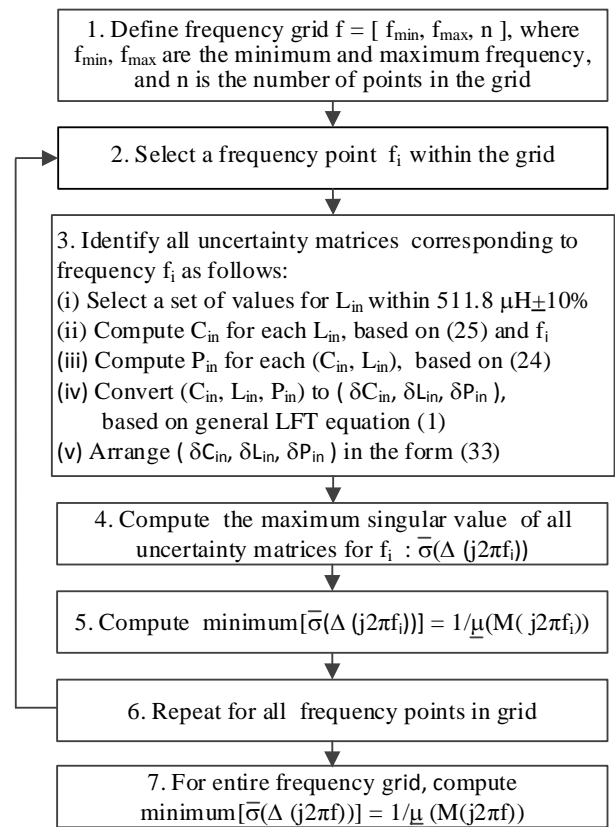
1. Define frequency grid f = [ $f_{min}$, $f_{max}$, n ], where $f_{min}$, $f_{max}$ are the minimum and maximum frequency, and n is the number of points in the grid

2. Select a frequency point $f_i$ within the grid

3. Identify all uncertainty matrices corresponding to frequency $f_i$ as follows:
(i) Select a set of values for $L_{in}$ within 511.8 μH$\pm$10%
(ii) Compute $C_{in}$ for each $L_{in}$, based on (25) and $f_i$
(iii) Compute $P_{in}$ for each ($C_{in}$, $L_{in}$), based on (24)
(iv) Convert ($C_{in}$, $L_{in}$, $P_{in}$) to ( $\delta C_{in}$, $\delta L_{in}$, $\delta P_{in}$ ), based on general LFT equation (1)
(v) Arrange ( $\delta C_{in}$, $\delta L_{in}$, $\delta P_{in}$ ) in the form (33)

4. Compute the maximum singular value of all uncertainty matrices for $f_i$ : $\bar{\sigma}(\Delta\ (j2\pi f_i))$

5. Compute minimum[$\bar{\sigma}(\Delta\ (j2\pi f_i))$] = $1/\underline{\mu}(M(\ j2\pi f_i))$

6. Repeat for all frequency points in grid

7. For entire frequency grid, compute minimum[$\bar{\sigma}(\Delta\ (j2\pi f))$] = $1/\underline{\mu}\ (M(j2\pi f))$